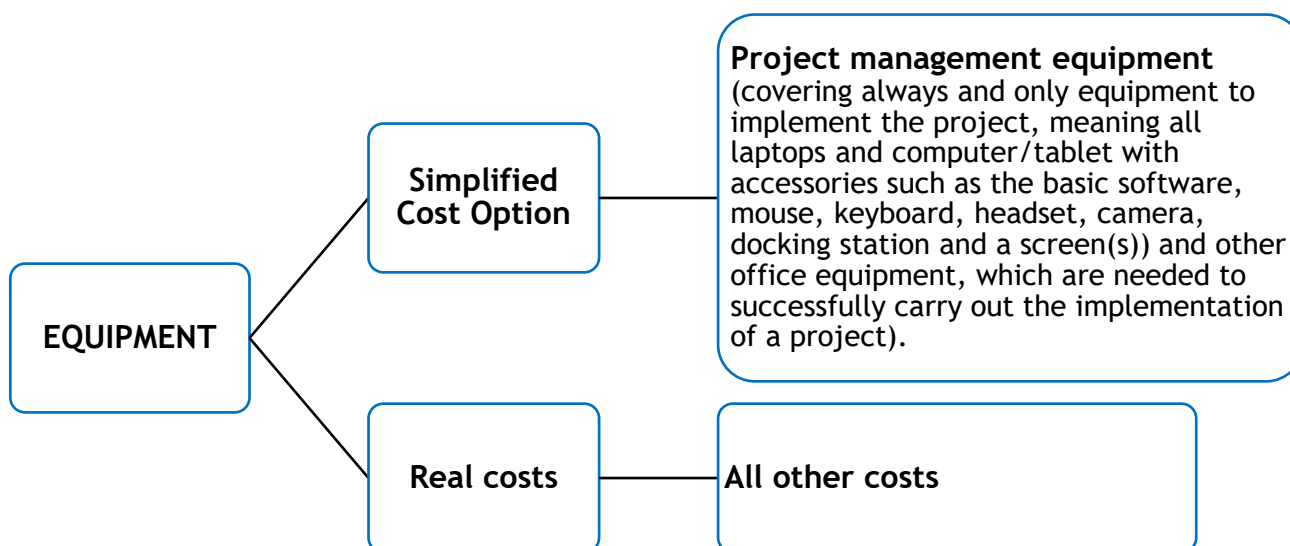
EQUIPMENT

Simplified Cost Option

Project management equipment (covering always and only equipment to implement the project, meaning all laptops and computer/tablet with accessories such as the basic software, mouse, keyboard, headset, camera, docking station and a screen(s)) and other office equipment, which are needed to successfully carry out the implementation of a project).

Real costs

All other costs